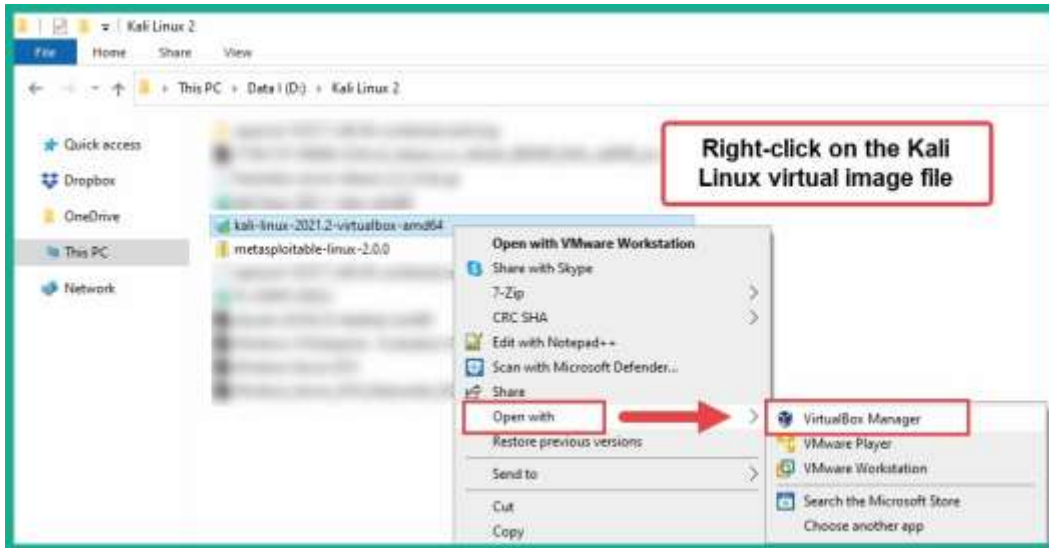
Kali Linux 2

File Home Share View

This PC > Data I (D:) > Kali Linux 2

Quick access
Dropbox
OneDrive
This PC
Network

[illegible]
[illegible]
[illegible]
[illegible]
kali-linux-2021.2-virtualbox-amd64
metasploitable-linux-2.0.0
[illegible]
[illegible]
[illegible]
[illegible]
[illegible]
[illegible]
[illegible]

Right-click on the Kali Linux virtual image file

Open with VMware Workstation
Share with Skype
7-Zip
CRC SHA
Edit with Notepad++
Scan with Microsoft Defender...
Share
Open with
Restore previous versions
Send to
Cut
Copy

VirtualBox Manager
VMware Player
VMware Workstation
Search the Microsoft Store
Choose another app